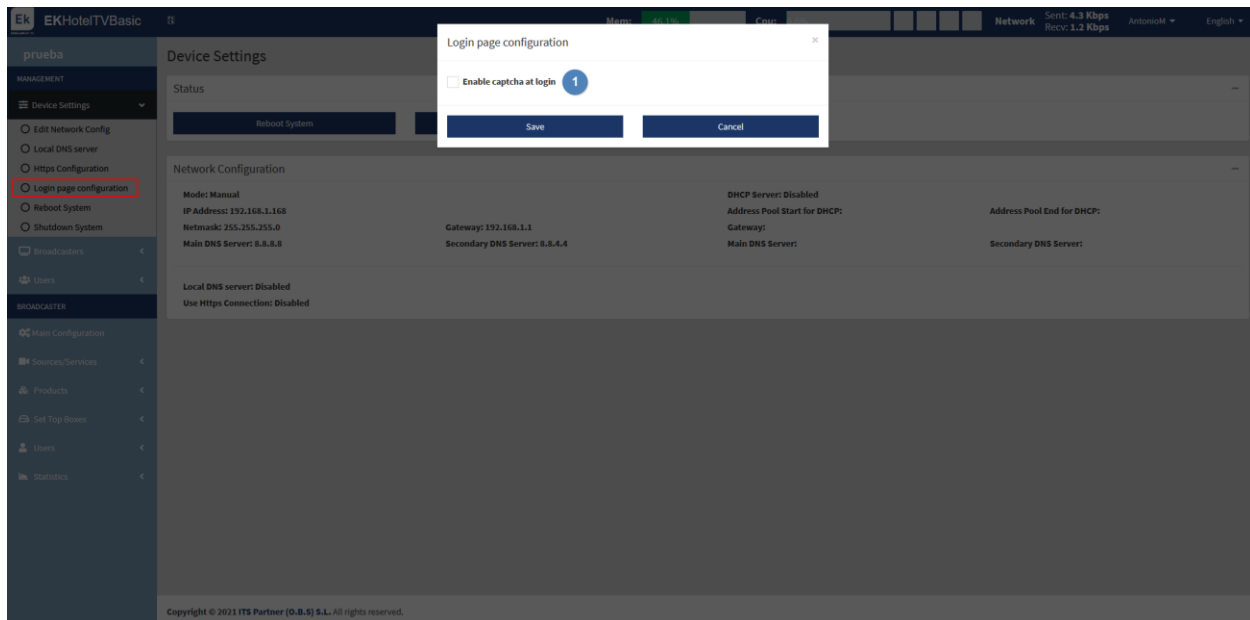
Ek EKHotelTVBasic

Mem: 46.1% Cpu: Network Sent: 4.3 Kbps Recv: 1.2 Kbps AntonioM English

prueba

MANAGEMENT

Device Settings

Edit Network Config

Local DNS server

Https Configuration

Login page configuration

Reboot System

Shutdown System

Broadcasters

Users

BROADCASTER

Main Configuration

Sources/Services

Products

Set Top Boxes

Users

Statistics

Device Settings

Status

Reboot System

Network Configuration

Mode: Manual

IP Address: 192.168.1.168

Netmask: 255.255.255.0

Gateway: 192.168.1.1

Main DNS Server: 8.8.8.8

Secondary DNS Server: 8.8.4.4

DHCP Server: Disabled

Address Pool Start for DHCP:

Address Pool End for DHCP:

Gateway:

Main DNS Server:

Secondary DNS Server:

Local DNS server: Disabled

Use Https Connection: Disabled

Login page configuration

×

Enable captcha at login 1

Save

Cancel

Copyright © 2021 ITS Partner (O.B.S) S.L. All rights reserved.